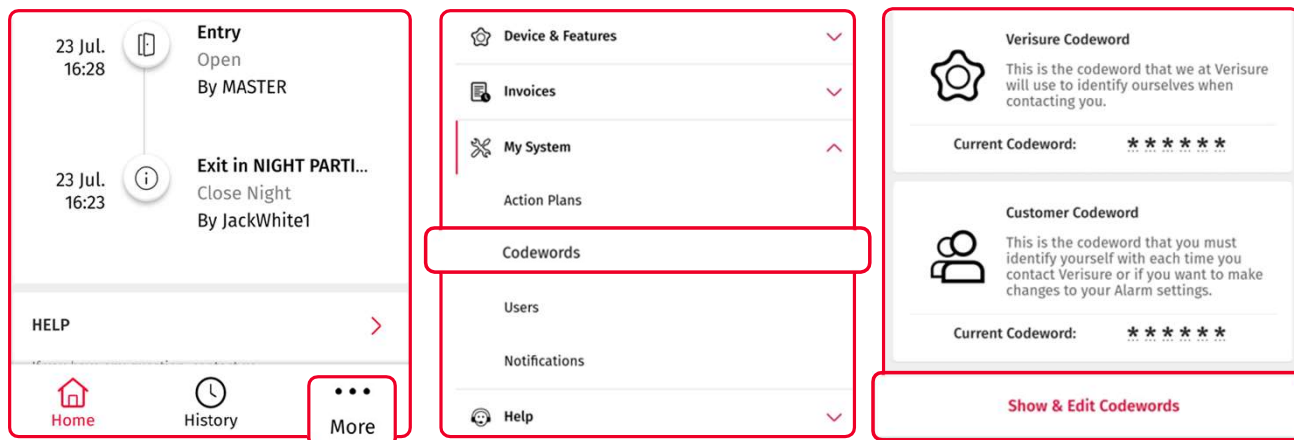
23 Jul.
16:28

Entry
Open
By MASTER

23 Jul.
16:23

Exit in NIGHT PARTI...
Close Night
By JackWhite1

HELP

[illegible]

Home
History
More

Device & Features

Invoices

My System

Action Plans

Codewords

Users

Notifications

Help

Verisure Codeword
This is the codeword that we at Verisure will use to identify ourselves when contacting you.

Current Codeword: ******

Customer Codeword
This is the codeword that you must identify yourself with each time you contact Verisure or if you want to make changes to your Alarm settings.

Current Codeword: ******

Show & Edit Codewords